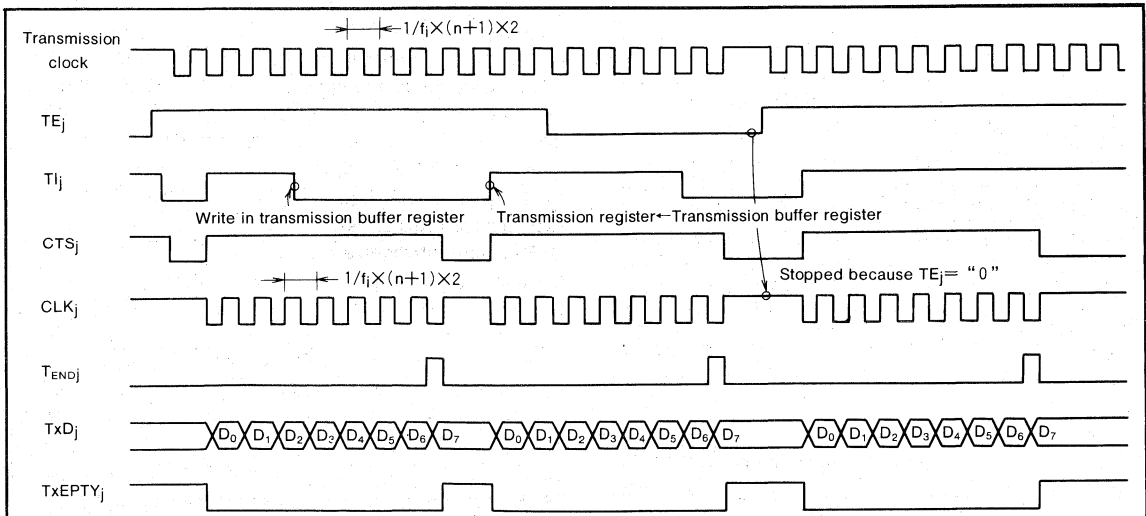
$1/f_i \times (n+1) \times 2$

Transmission clock

$TE_j$

$TI_j$

Write in transmission buffer register

Transmission register←Transmission buffer register

$CTS_j$

Stopped because $TE_j$= "0"

$1/f_i \times (n+1) \times 2$

$CLK_j$

$T_{ENDj}$

$TxD_j$

$D_0$ $D_1$ $D_2$ $D_3$ $D_4$ $D_5$ $D_6$ $D_7$ $D_0$ $D_1$ $D_2$ $D_3$ $D_4$ $D_5$ $D_6$ $D_7$ $D_0$ $D_1$ $D_2$ $D_3$ $D_4$ $D_5$ $D_6$ $D_7$

$TxEPTY_j$